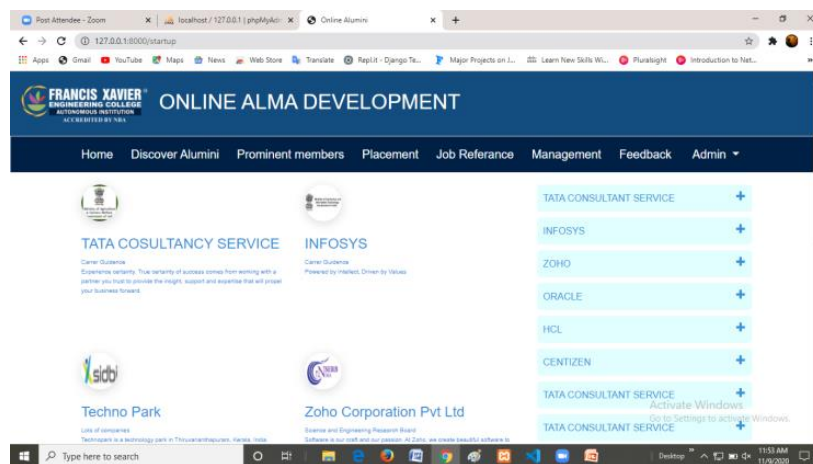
Post Attendee - Zoom | localhost / 127.0.0.1 | phpMyAdm | Online Alumini | +

127.0.0.1:8000/startup

Apps Gmail YouTube Maps News Web Store Translate Repl.it - Django Te... Major Projects on J... Learn New Skills Wi... Pluralsight Introduction to Net...

FRANCIS XAVIER ENGINEERING COLLEGE AUTONOMOUS INSTITUTION ACCREDITED BY NBA

ONLINE ALMA DEVELOPMENT

Home Discover Alumini Prominent members Placement Job Referance Management Feedback Admin

TATA COSULTANCY SERVICE

Career Guidence

Experience certainty. True certainty of success comes from working with a partner you trust to provide the insight, support and expertise that will propel your business forward.

INFOSYS

Career Guidence

Powered by intellect, Driven by Values

Techno Park

Lots of companies

Technopark is a technology park in Thiruvananthapuram, Kerala, India.

Zoho Corporation Pvt Ltd

Science and Engineering Research Board

Software is our craft and our passion. At Zoho, we create beautiful software to

TATA CONSULTANT SERVICE +
INFOSYS +
ZOHO +
ORACLE +
HCL +
CENTIZEN +
TATA CONSULTANT SERVICE +
TATA CONSULTANT SERVICE +

Activate Windows
Go to Settings to activate Windows.

Type here to search

Desktop 11:53 AM 11/9/2020